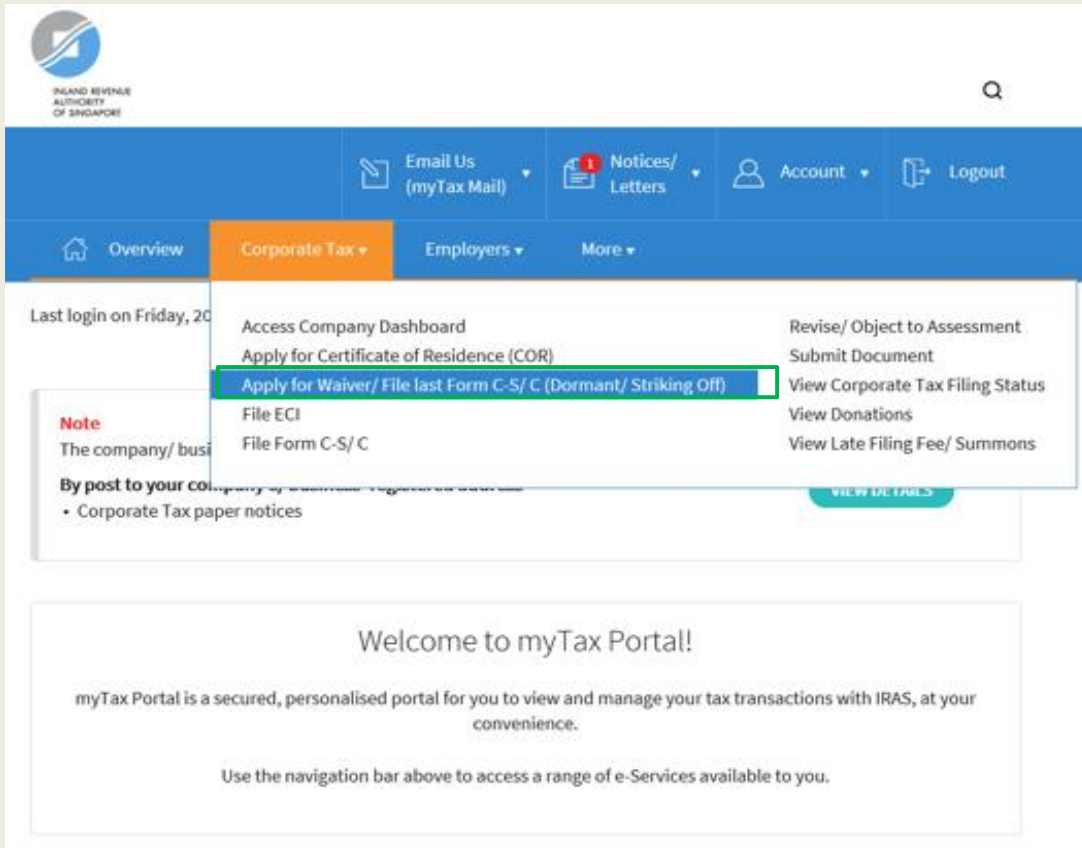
INLAND REVENUE AUTHORITY OF SINGAPORE

Email Us (myTax Mail)
1 Notices/ Letters
Account
Logout

Overview
Corporate Tax
Employers
More

Last login on Friday, 20

Access Company Dashboard
Apply for Certificate of Residence (COR)
Apply for Waiver/ File last Form C-S/ C (Dormant/ Striking Off)
File ECI
File Form C-S/ C

Revise/ Object to Assessment
Submit Document
View Corporate Tax Filing Status
View Donations
View Late Filing Fee/ Summons

Note
The company/ busi

By post to your company's/ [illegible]
• Corporate Tax paper notices

VIEW DETAILS

Welcome to myTax Portal!

myTax Portal is a secured, personalised portal for you to view and manage your tax transactions with IRAS, at your convenience.

Use the navigation bar above to access a range of e-Services available to you.